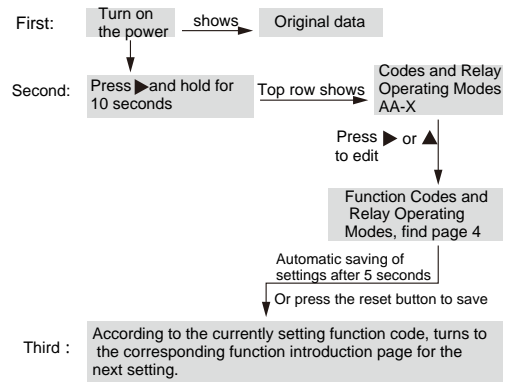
First:

Turn on the power

shows

Original data

Second:

Press ▶ and hold for 10 seconds

Top row shows

Codes and Relay Operating Modes AA-X

Press ▶ or ▲ to edit

Function Codes and Relay Operating Modes, find page 4

Automatic saving of settings after 5 seconds

Or press the reset button to save

Third：

According to the currently setting function code, turns to the corresponding function introduction page for the next setting.